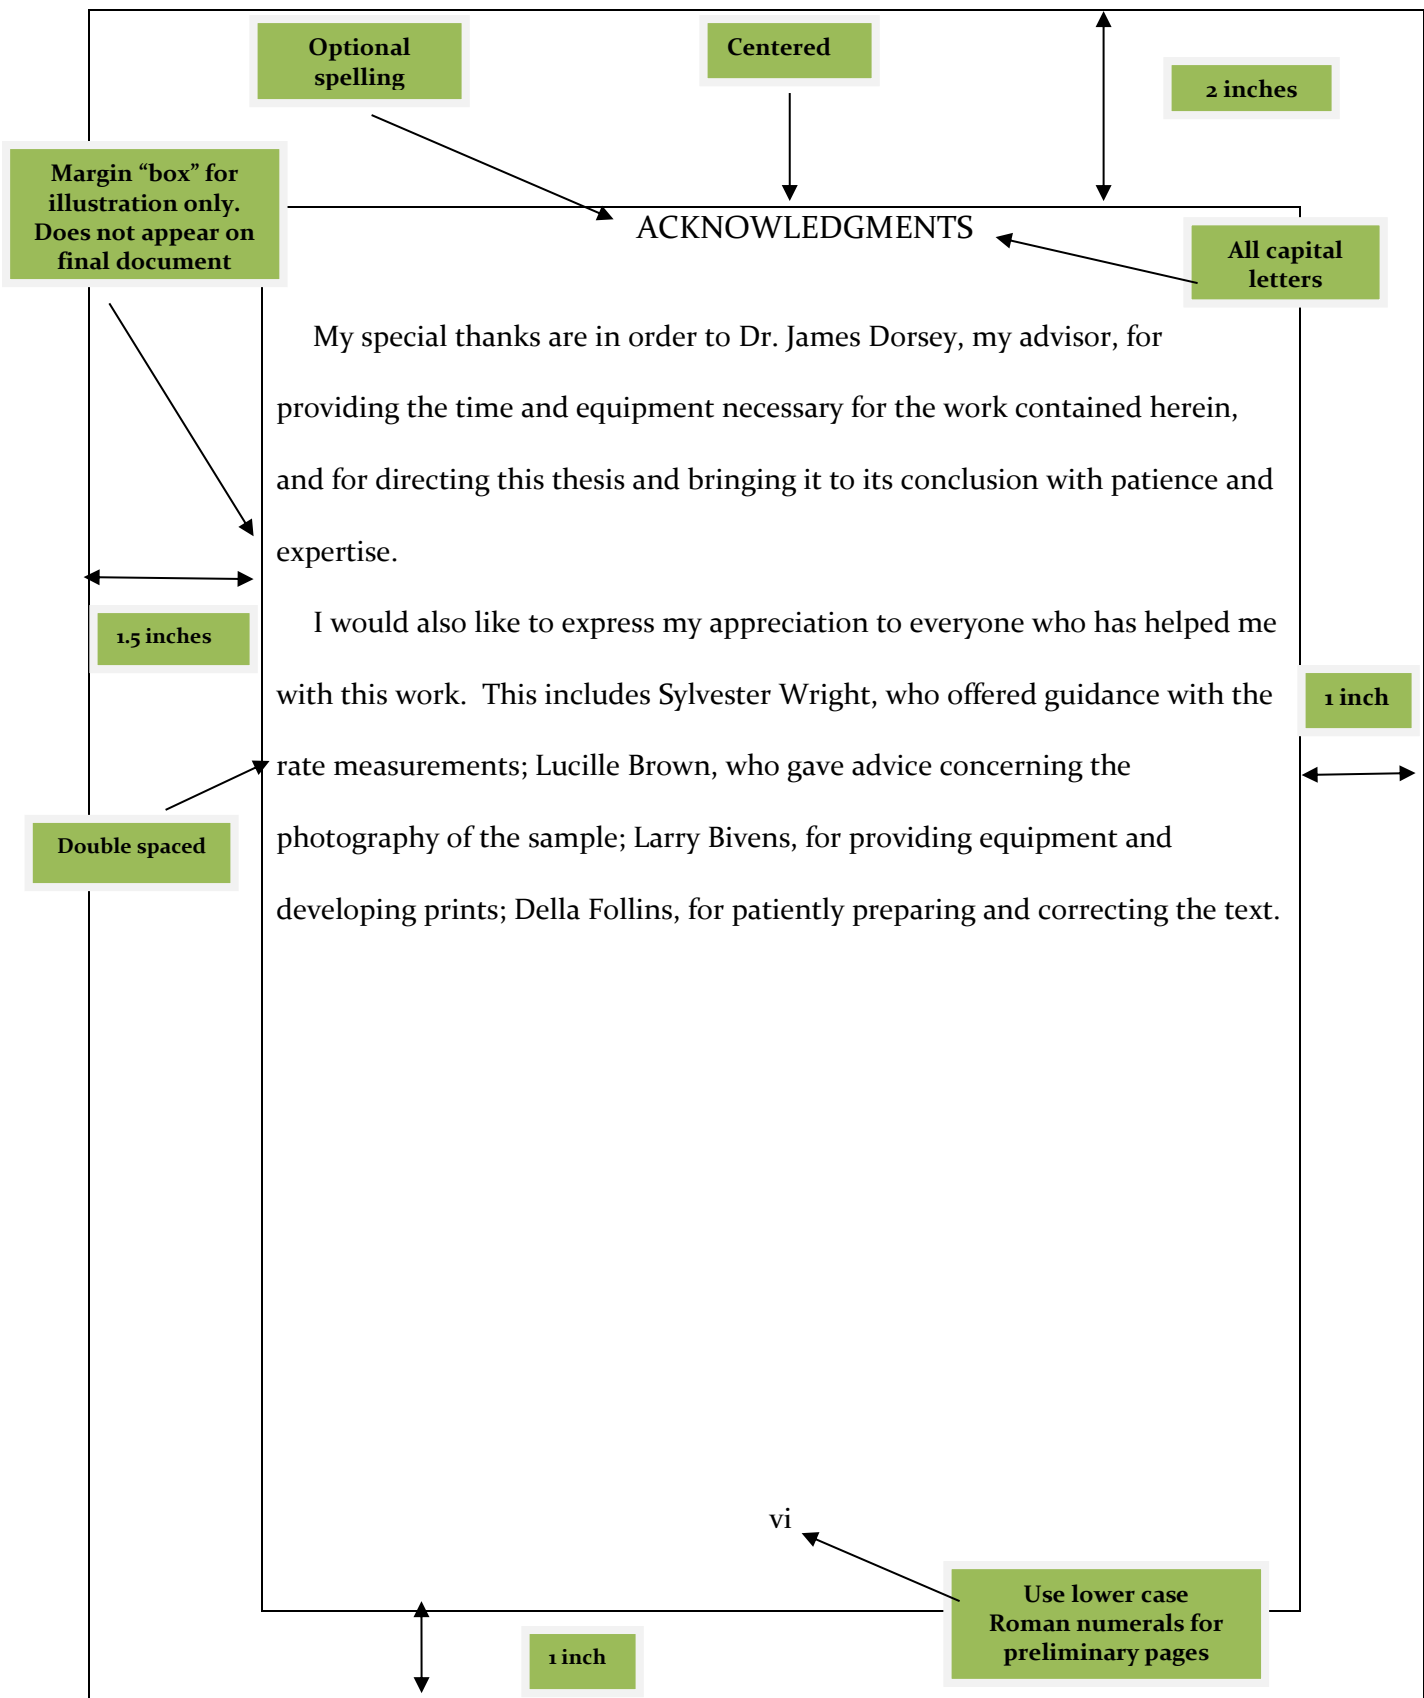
Optional spelling

Centered

2 inches

Margin “box” for illustration only. Does not appear on final document

ACKNOWLEDGMENTS

All capital letters

My special thanks are in order to Dr. James Dorsey, my advisor, for providing the time and equipment necessary for the work contained herein, and for directing this thesis and bringing it to its conclusion with patience and expertise.

1.5 inches

I would also like to express my appreciation to everyone who has helped me with this work. This includes Sylvester Wright, who offered guidance with the rate measurements; Lucille Brown, who gave advice concerning the photography of the sample; Larry Bivens, for providing equipment and developing prints; Della Follins, for patiently preparing and correcting the text.

1 inch

Double spaced

vi

Use lower case Roman numerals for preliminary pages

1 inch